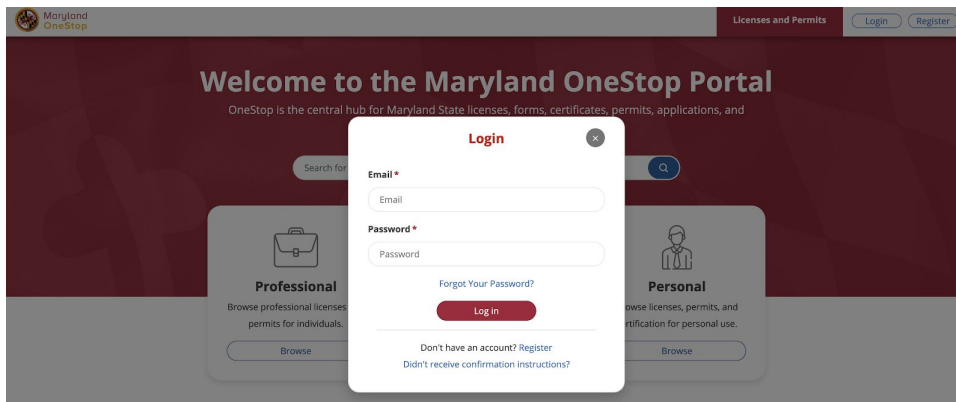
Maryland OneStop

Licenses and Permits

Login

Register

Welcome to the Maryland OneStop Portal

OneStop is the central hub for Maryland State licenses, forms, certificates, permits, applications, and

Search for

Login

Email *

Email

Password *

Password

Forgot Your Password?

Log in

Don't have an account? Register

Didn't receive confirmation instructions?

Professional

Browse professional licenses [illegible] permits for individuals.

Browse

Personal

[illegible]owse licenses, permits, and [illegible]rtification for personal use.

Browse